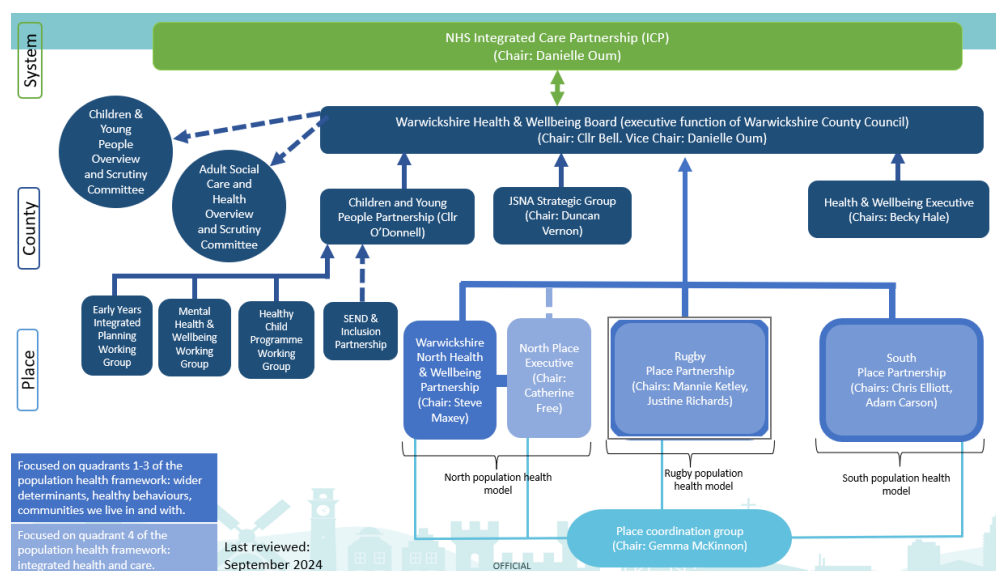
System

County

Place

NHS Integrated Care Partnership (ICP)
(Chair: Danielle Oum)

Warwickshire Health & Wellbeing Board (executive function of Warwickshire County Council)
(Chair: Cllr Bell. Vice Chair: Danielle Oum)

Children & Young People Overview and Scrutiny Committee

Adult Social Care and Health Overview and Scrutiny Committee

Children and Young People Partnership (Cllr O'Donnell)

JSNA Strategic Group (Chair: Duncan Vernon)

Health & Wellbeing Executive (Chairs: Becky Hale)

Early Years Integrated Planning Working Group

Mental Health & Wellbeing Working Group

Healthy Child Programme Working Group

SEND & Inclusion Partnership

Warwickshire North Health & Wellbeing Partnership (Chair: Steve Maxey)

North Place Executive (Chair: Catherine Free)

Rugby Place Partnership (Chairs: Mannie Ketley, Justine Richards)

South Place Partnership (Chairs: Chris Elliott, Adam Carson)

North population health model

Rugby population health model

South population health model

Place coordination group (Chair: Gemma McKinnon)

Focused on quadrants 1-3 of the population health framework: wider determinants, healthy behaviours, communities we live in and with.

Focused on quadrant 4 of the population health framework: integrated health and care.

Last reviewed: September 2024

OFFICIAL